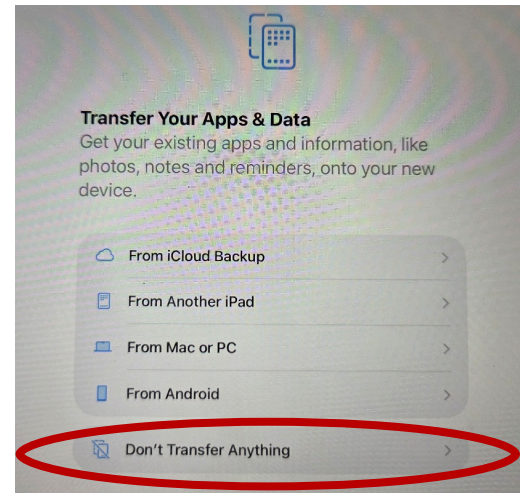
Transfer Your Apps & Data
Get your existing apps and information, like photos, notes and reminders, onto your new device.

From iCloud Backup >
From Another iPad >
From Mac or PC >
From Android >

Don't Transfer Anything >